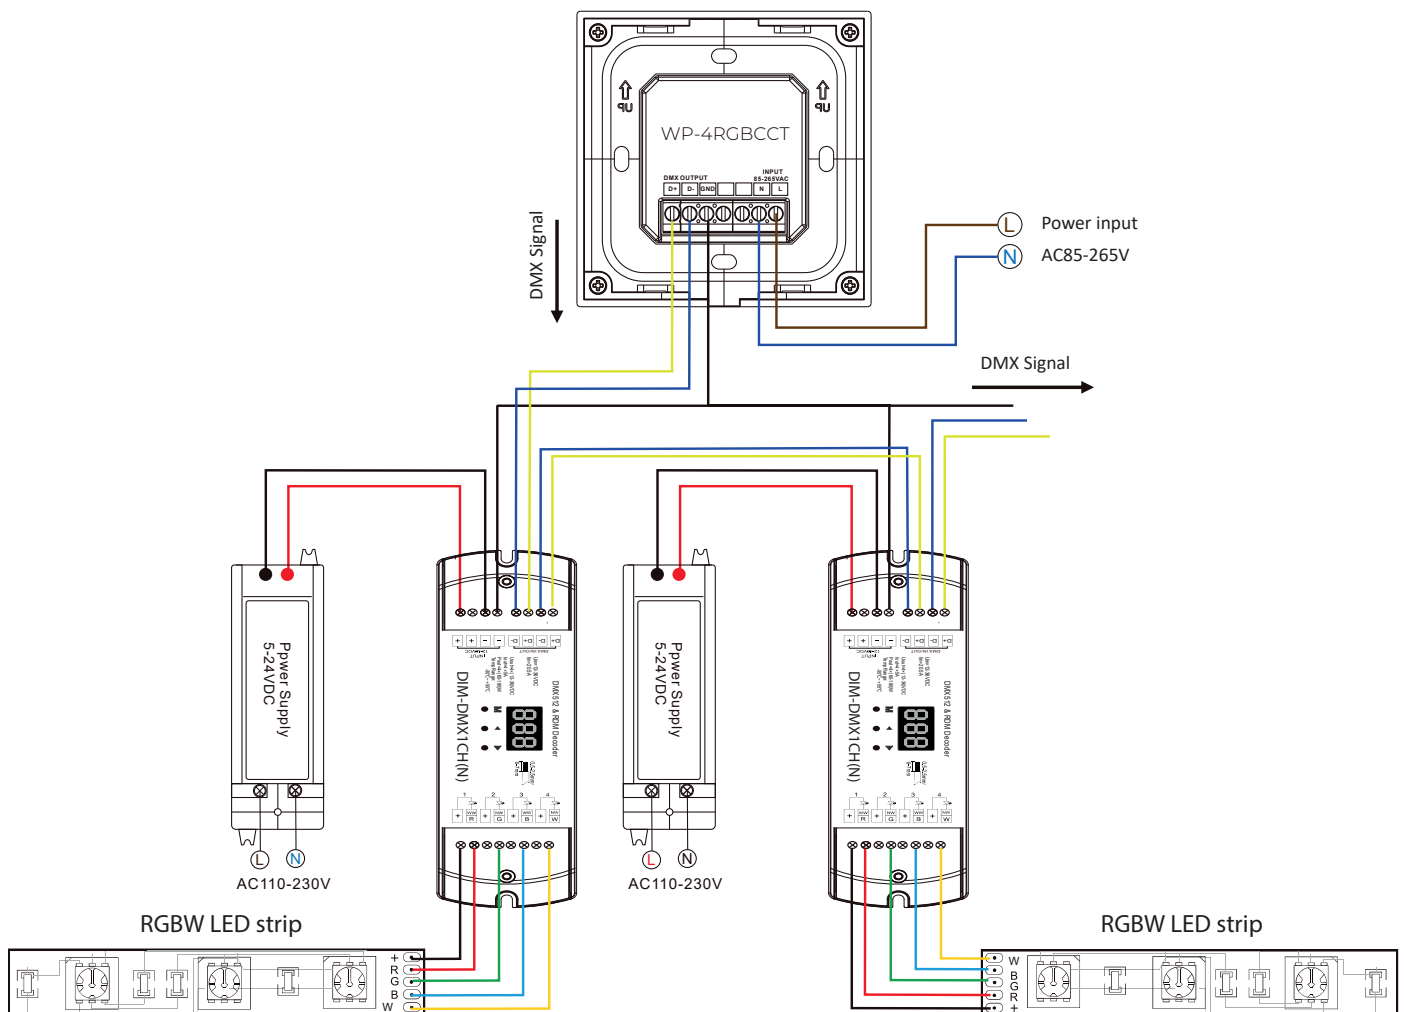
Up
Up
WP-4RGBCCT
DMX OUTPUT
D+ D- GND
INPUT
85-265VAC
N L
L
N
Power input
AC85-265V
DMX Signal
DMX Signal
Power Supply
5-24VDC
L
N
AC110-230V
DIM-DMX1CH(N)
DMX512 & RDM Decoder
Power Supply
5-24VDC
L
N
AC110-230V
DIM-DMX1CH(N)
DMX512 & RDM Decoder
RGBW LED strip
+
R
G
B
W
RGBW LED strip
W
B
G
R
+